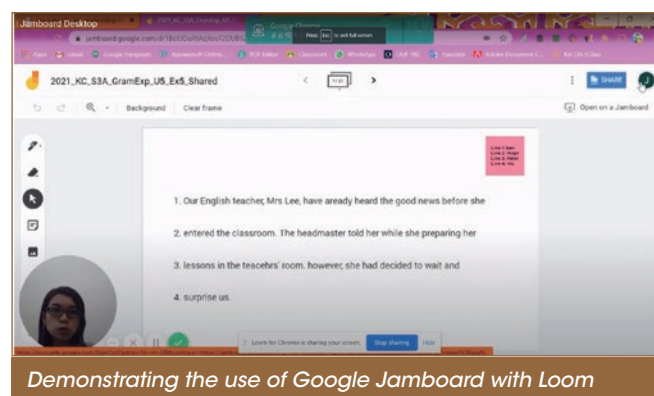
Jamboard Desktop

Press Esc to exit full screen

jamboard.google.com/d/

2021_KC_S3A_GramExp_U5_Ex5_Shared

SHARE

Background Clear frame

Open on a Jamboard

Line 1 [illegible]
Line 2 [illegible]
Line 3 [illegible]
Line 4 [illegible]

1. Our English teacher, Mrs Lee, have aready heard the good news before she

2. entered the classroom. The headmaster told her while she preparing her

3. lessons in the teacehrs' room. however, she had decided to wait and

4. surprise us.

Loom for Chrome is sharing your screen. Stop sharing Hide

Demonstrating the use of Google Jamboard with Loom